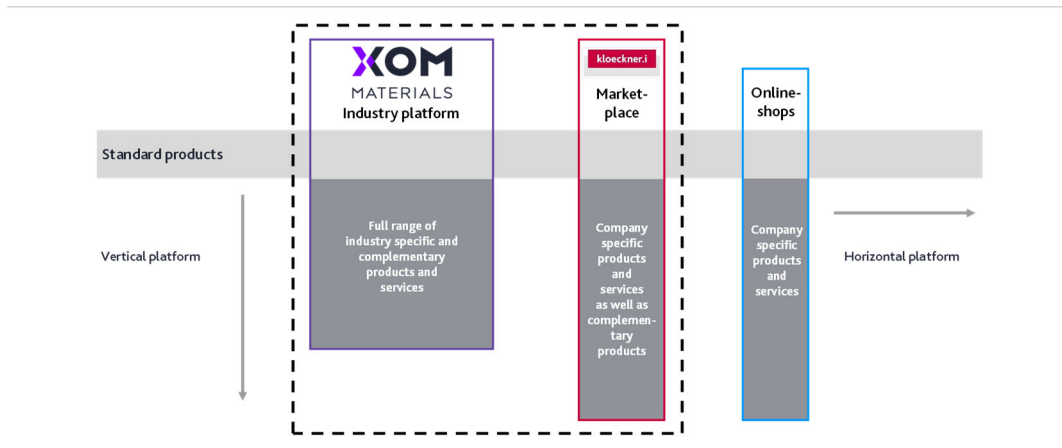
XOM MATERIALS
Industry platform

kloeckner.i
Marketplace

Onlineshops

Standard products

Vertical platform

Full range of industry specific and complementary products and services

Company specific products and services as well as complementary products

Company specific products and services

Horizontal platform